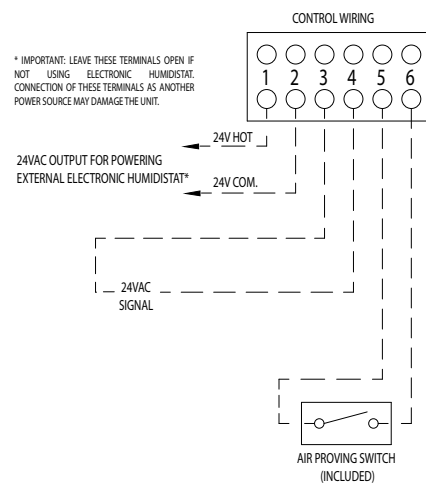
CONTROL WIRING

* IMPORTANT: LEAVE THESE TERMINALS OPEN IF NOT USING ELECTRONIC HUMIDISTAT. CONNECTION OF THESE TERMINALS AS ANOTHER POWER SOURCE MAY DAMAGE THE UNIT.

1 2 3 4 5 6

24V HOT

24VAC OUTPUT FOR POWERING EXTERNAL ELECTRONIC HUMIDISTAT*

24V COM.

24VAC SIGNAL

AIR PROVING SWITCH (INCLUDED)